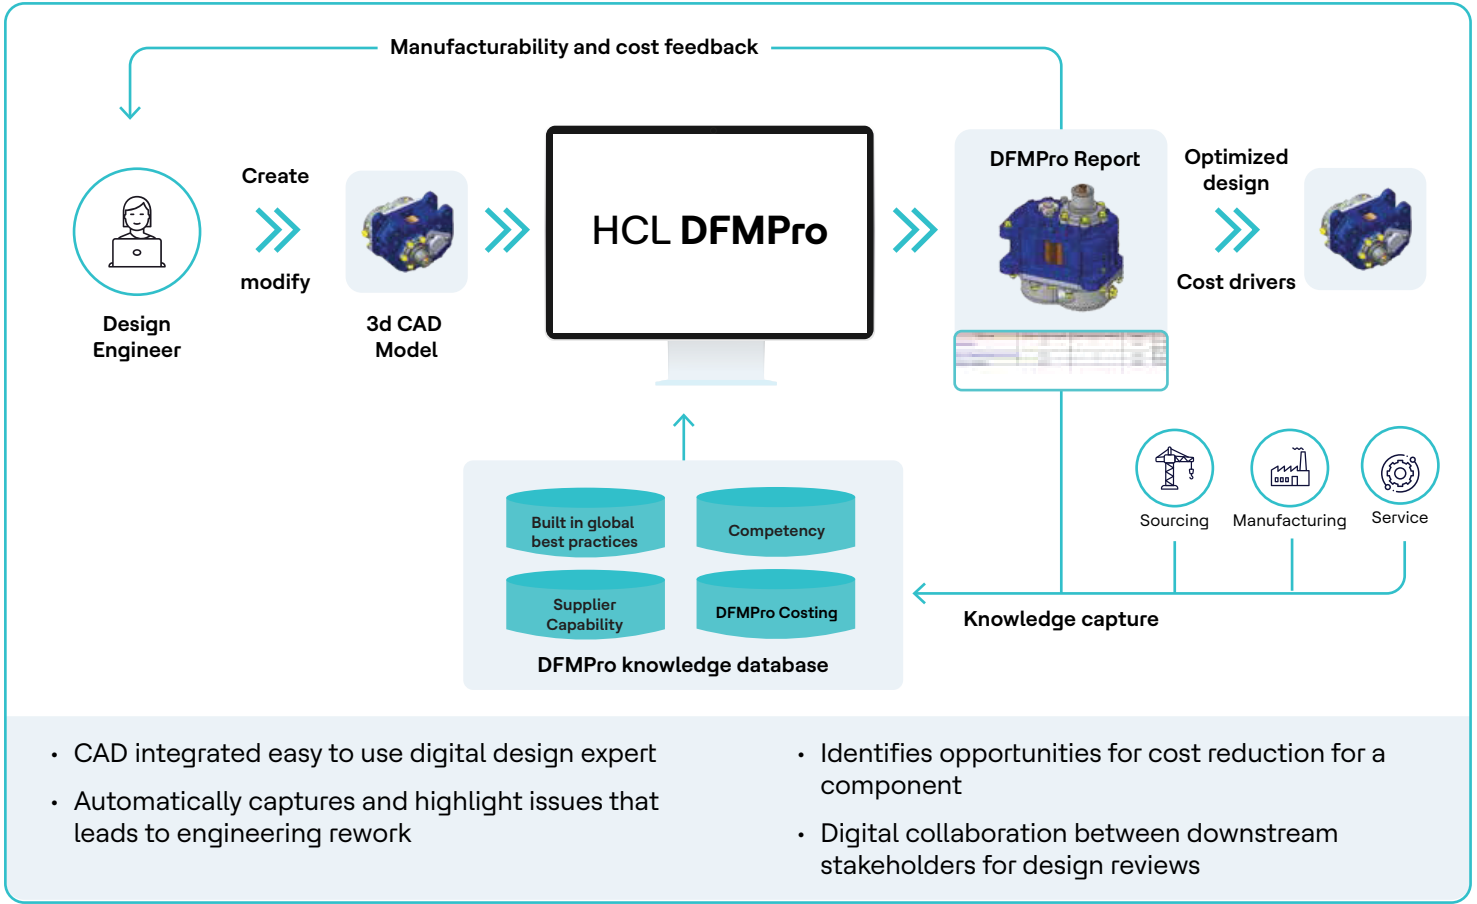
Manufacturability and cost feedback

Design Engineer

Create

modify

3d CAD Model

HCL **DFMPro**

DFMPro Report

Optimized design

Cost drivers

Sourcing

Manufacturing

Service

Knowledge capture

Built in global best practices

Competency

Supplier Capability

DFMPro Costing

DFMPro knowledge database

• CAD integrated easy to use digital design expert

• Automatically captures and highlight issues that leads to engineering rework

• Identifies opportunities for cost reduction for a component

• Digital collaboration between downstream stakeholders for design reviews